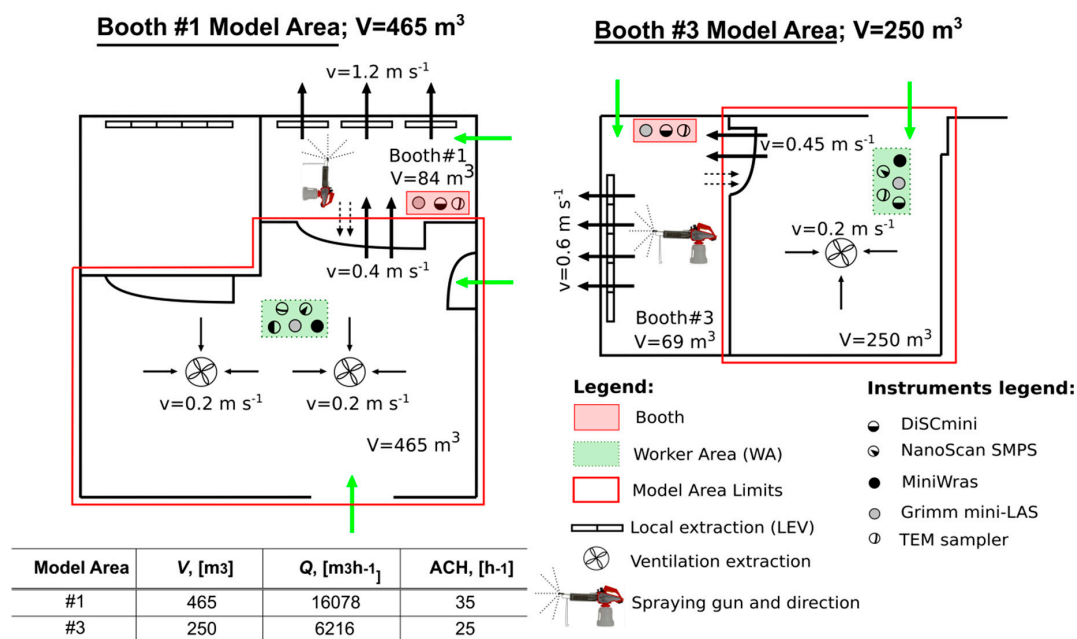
Booth #1 Model Area; V=465 m$^3$

v=1.2 m s$^{-1}$

Booth#1
V=84 m$^3$

v=0.4 m s$^{-1}$

v=0.2 m s$^{-1}$

v=0.2 m s$^{-1}$

V=465 m$^3$

Booth #3 Model Area; V=250 m$^3$

v=0.45 m s$^{-1}$

v=0.6 m s$^{-1}$

v=0.2 m s$^{-1}$

Booth#3
V=69 m$^3$

V=250 m$^3$

Legend:
Booth
Worker Area (WA)
Model Area Limits
Local extraction (LEV)
Ventilation extraction
Spraying gun and direction

Instruments legend:
DiSCmini
NanoScan SMPS
MiniWras
Grimm mini-LAS
TEM sampler

| Model Area | V, [m3] | Q, [m3h-1] | ACH, [h-1] |
|---|---|---|---|
| #1 | 465 | 16078 | 35 |
| #3 | 250 | 6216 | 25 |